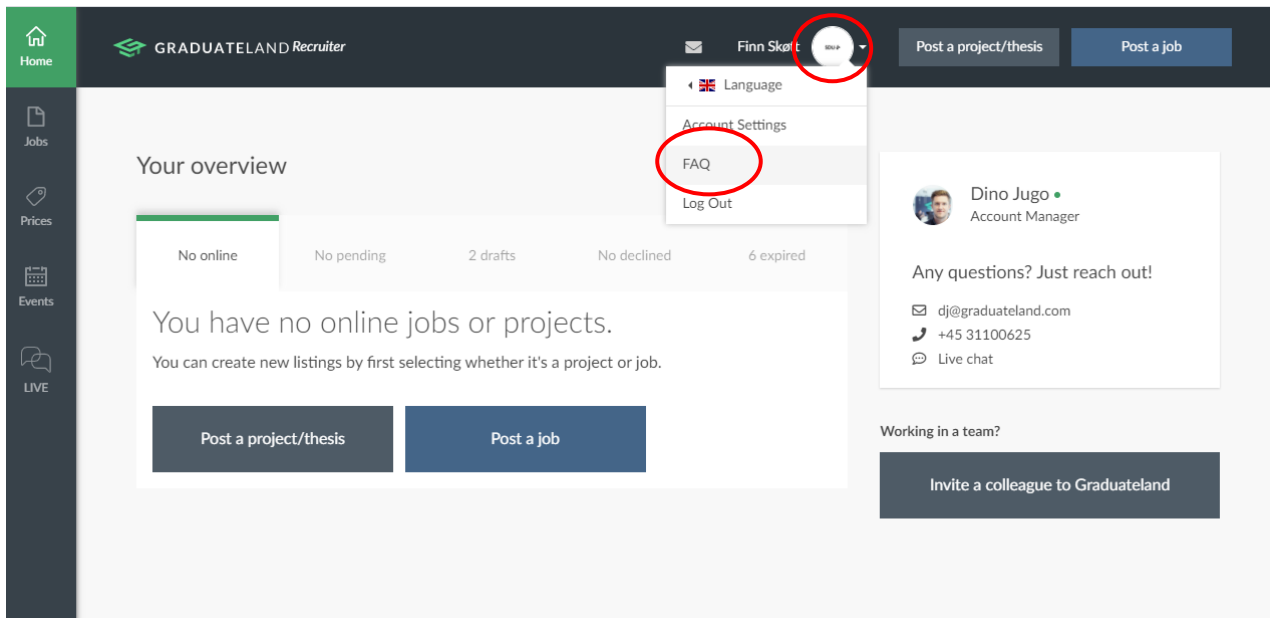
Home

Jobs

Prices

Events

LIVE

GRADUATELAND Recruiter

Finn Skøt

Post a project/thesis

Post a job

Language

Account Settings

FAQ

Log Out

Your overview

No online

No pending

2 drafts

No declined

6 expired

You have no online jobs or projects.

You can create new listings by first selecting whether it's a project or job.

Post a project/thesis

Post a job

Dino Jugo
Account Manager

Any questions? Just reach out!

dj@graduateland.com

+45 31100625

Live chat

Working in a team?

Invite a colleague to Graduateland